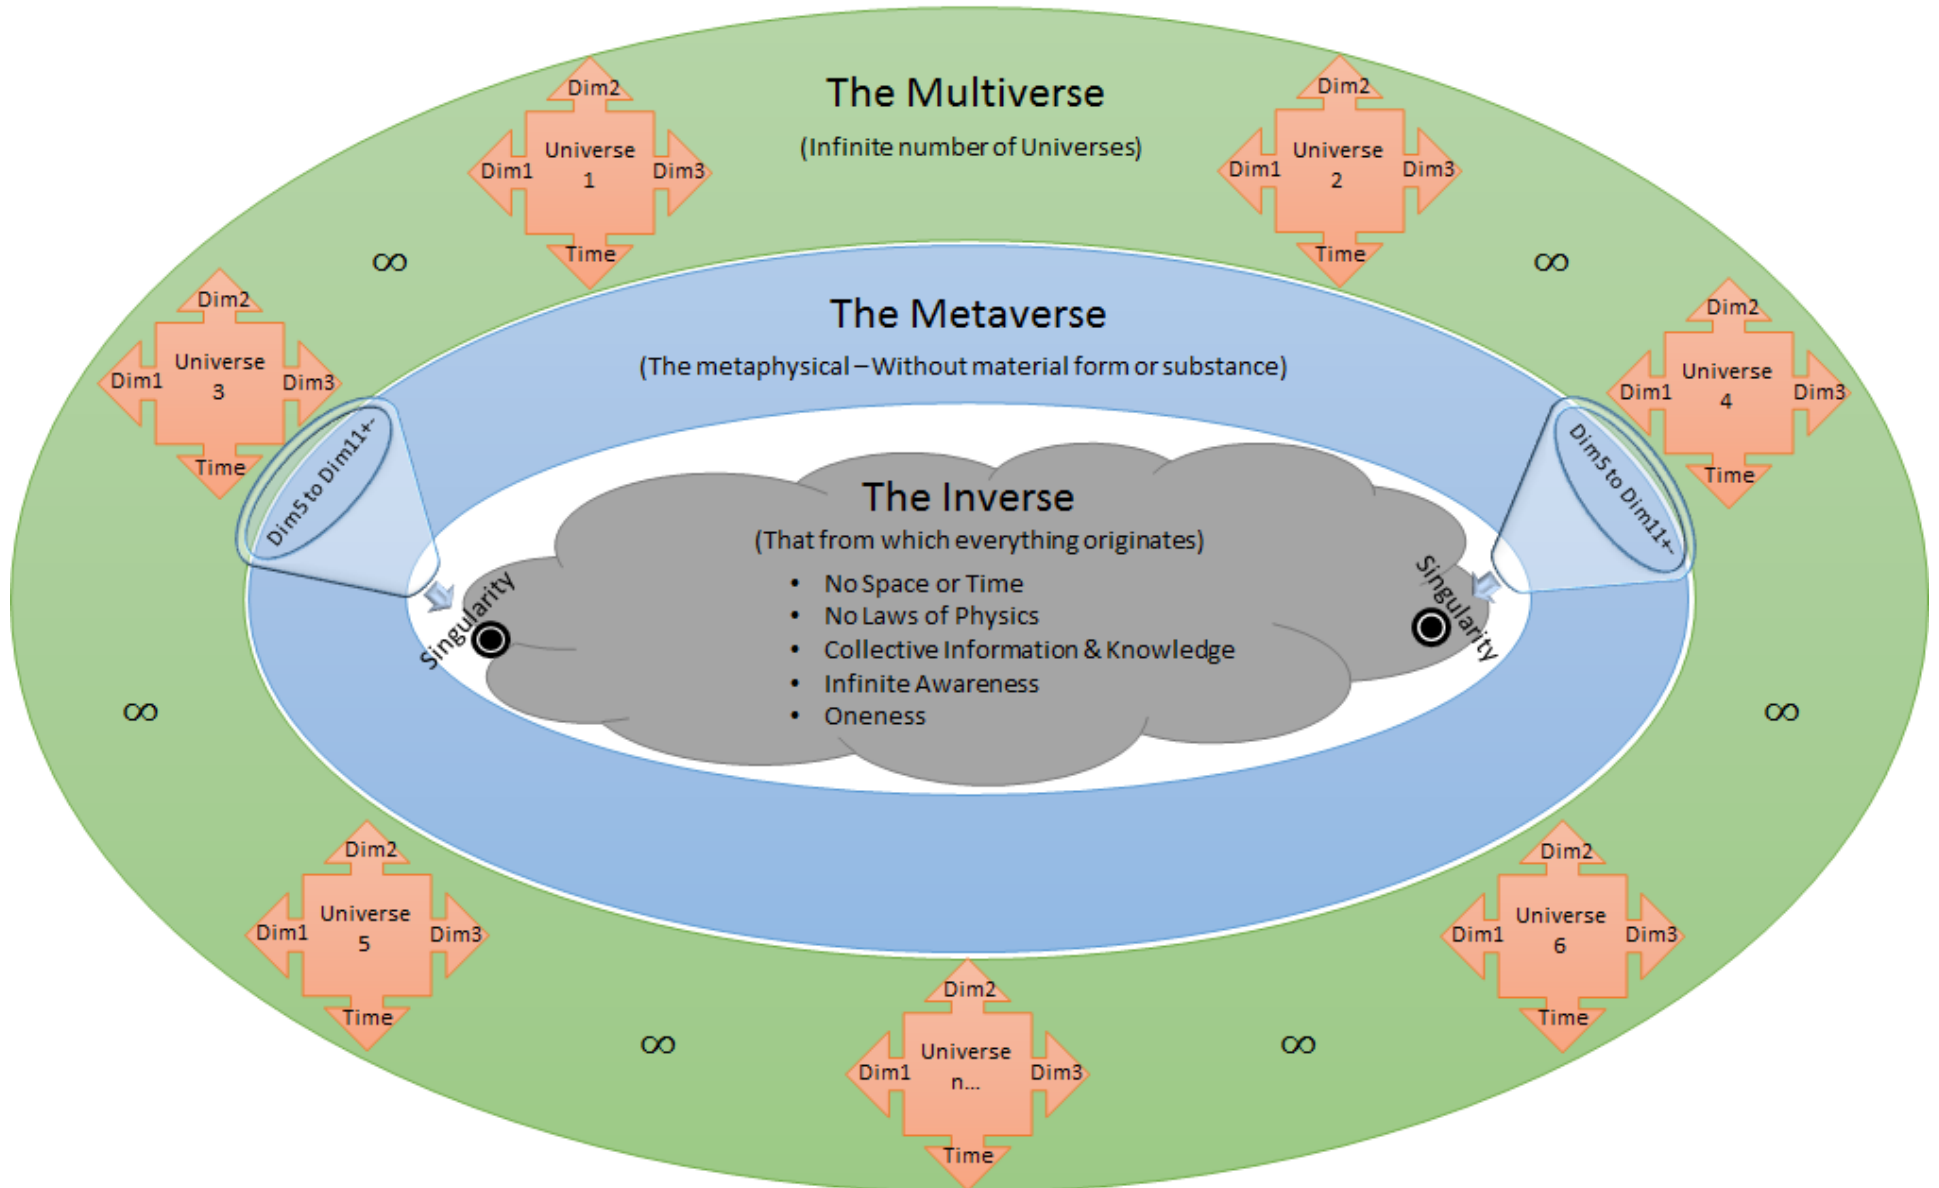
The Multiverse

(Infinite number of Universes)

Dim2
Dim1
Universe 1
Dim3
Time

Dim2
Dim1
Universe 2
Dim3
Time

$\infty$

$\infty$

Dim2
Dim1
Universe 3
Dim3
Time

The Metaverse

(The metaphysical – Without material form or substance)

Dim2
Dim1
Universe 4
Dim3
Time

Dim5 to Dim11+

Dim5 to Dim11+

The Inverse

(That from which everything originates)

- No Space or Time
- No Laws of Physics
- Collective Information & Knowledge
- Infinite Awareness
- Oneness

Singularity

Singularity

$\infty$

$\infty$

Dim2
Dim1
Universe 5
Dim3
Time

Dim2
Dim1
Universe 6
Dim3
Time

$\infty$

Dim2
Dim1
Universe n...
Dim3
Time

$\infty$